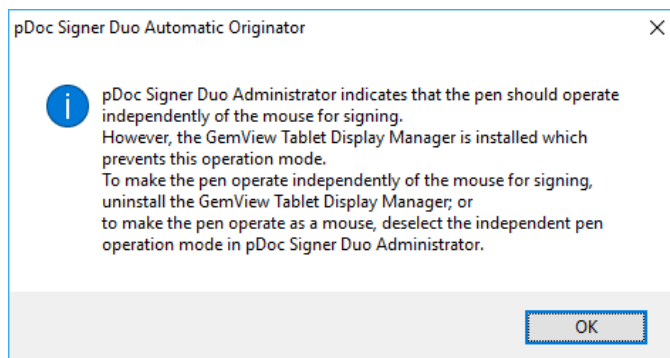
pDoc Signer Duo Automatic Originator

×

pDoc Signer Duo Administrator indicates that the pen should operate independently of the mouse for signing.
However, the GemView Tablet Display Manager is installed which prevents this operation mode.
To make the pen operate independently of the mouse for signing, uninstall the GemView Tablet Display Manager; or
to make the pen operate as a mouse, deselect the independent pen operation mode in pDoc Signer Duo Administrator.

OK